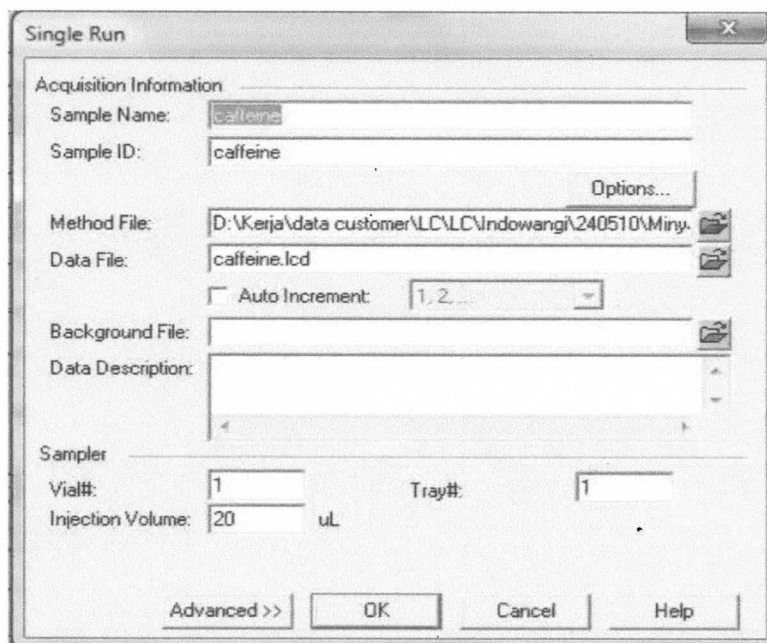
Single Run

Acquisition Information

Sample Name: caffeine

Sample ID: caffeine

Options...

Method File: D:\Kerja\data customer\LC\LC\Indowangi\240510\Miny.

Data File: caffeine.lcd

Auto Increment: 1, 2, ...

Background File:

Data Description:

Sampler

Vial#: 1

Tray#: 1

Injection Volume: 20 uL

Advanced >>

OK

Cancel

Help